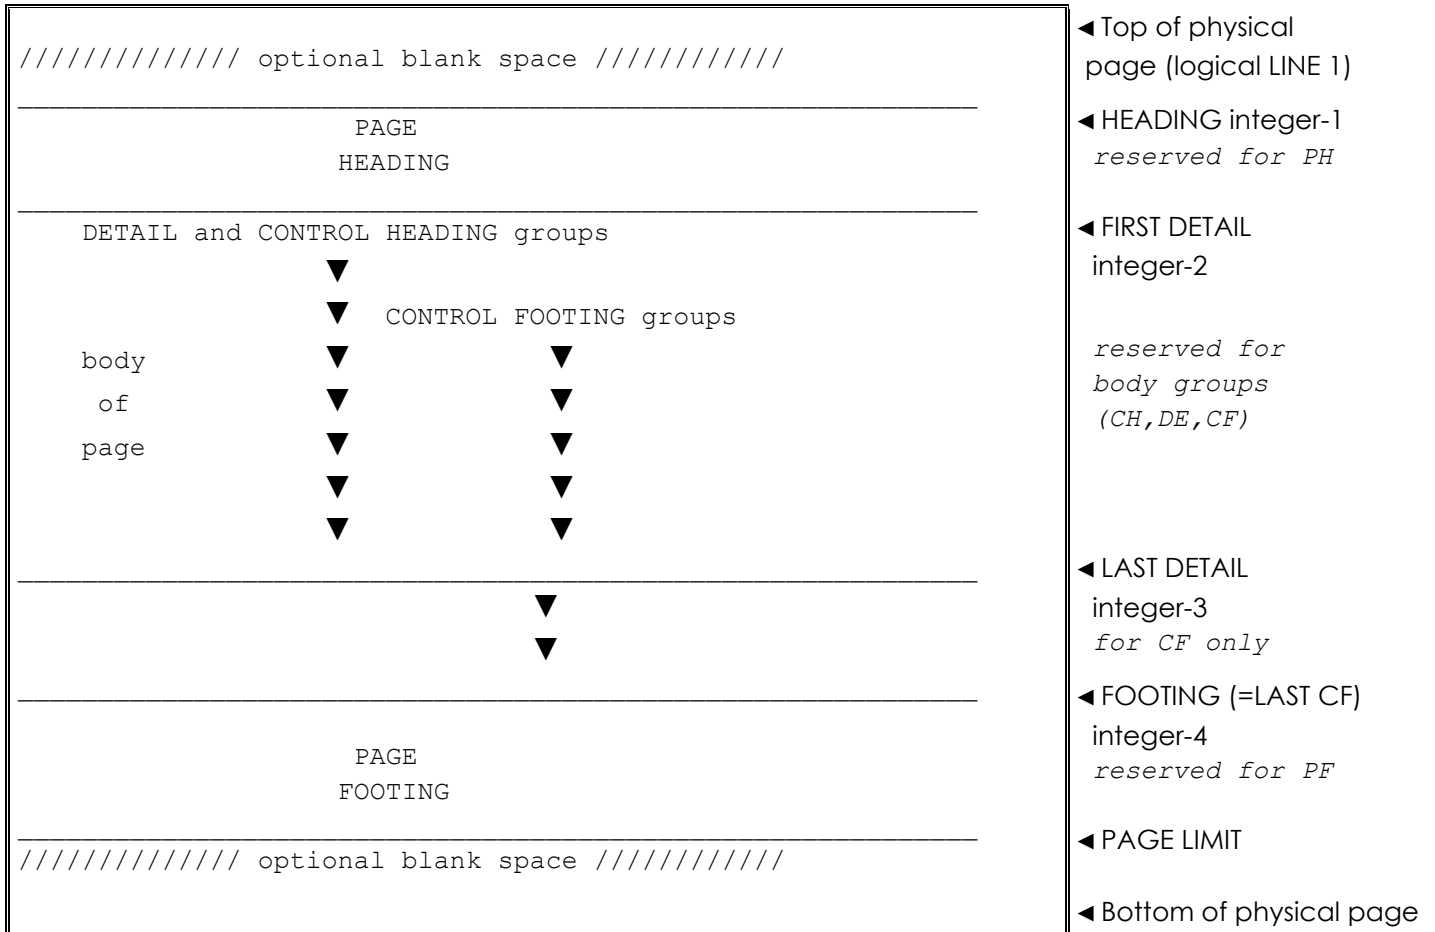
////////////// optional blank space ////////////

◄ Top of physical page (logical LINE 1)

PAGE
HEADING

◄ HEADING integer-1
reserved for PH

DETAIL and CONTROL HEADING groups

◄ FIRST DETAIL integer-2

▼
▼ CONTROL FOOTING groups

body ▼ ▼
of ▼ ▼
page ▼ ▼
▼ ▼
▼ ▼

reserved for body groups (CH,DE,CF)

◄ LAST DETAIL integer-3
for CF only

▼
▼

◄ FOOTING (=LAST CF) integer-4
reserved for PF

PAGE
FOOTING

◄ PAGE LIMIT

////////////// optional blank space ////////////

◄ Bottom of physical page